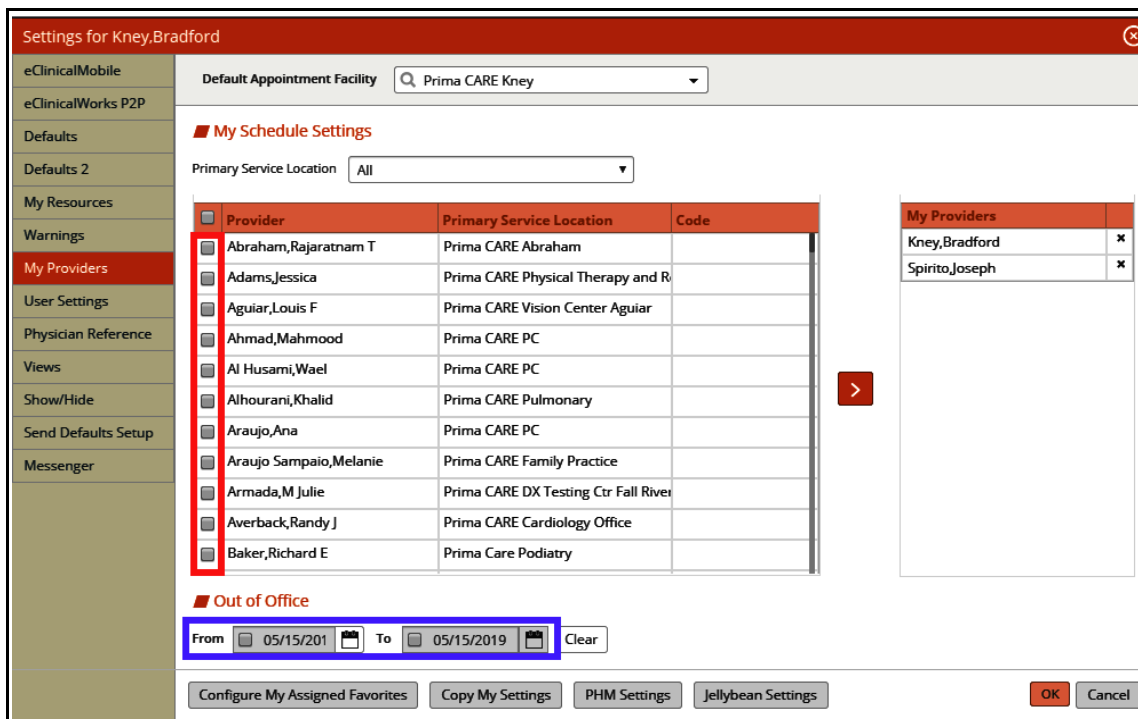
Settings for Kney,Bradford

eClinicalMobile
eClinicalWorks P2P
Defaults
Defaults 2
My Resources
Warnings
My Providers
User Settings
Physician Reference
Views
Show/Hide
Send Defaults Setup
Messenger

Default Appointment Facility
Prima CARE Kney

My Schedule Settings

Primary Service Location
All

| Provider | Primary Service Location | Code |
|---|---|---|
| Abraham,Rajaratnam T | Prima CARE Abraham | |
| Adams,Jessica | Prima CARE Physical Therapy and R | |
| Aguiar,Louis F | Prima CARE Vision Center Aguiar | |
| Ahmad,Mahmood | Prima CARE PC | |
| Al Husami,Wael | Prima CARE PC | |
| Alhourani,Khalid | Prima CARE Pulmonary | |
| Araujo,Ana | Prima CARE PC | |
| Araujo Sampaio,Melanie | Prima CARE Family Practice | |
| Armada,M Julie | Prima CARE DX Testing Ctr Fall River | |
| Averback,Randy J | Prima CARE Cardiology Office | |
| Baker,Richard E | Prima Care Podiatry | |

| My Providers | |
|---|---|
| Kney,Bradford | × |
| Spirito,Joseph | × |

Out of Office

From 05/15/201 To 05/15/2019 Clear

Configure My Assigned Favorites
Copy My Settings
PHM Settings
Jellybean Settings
OK
Cancel